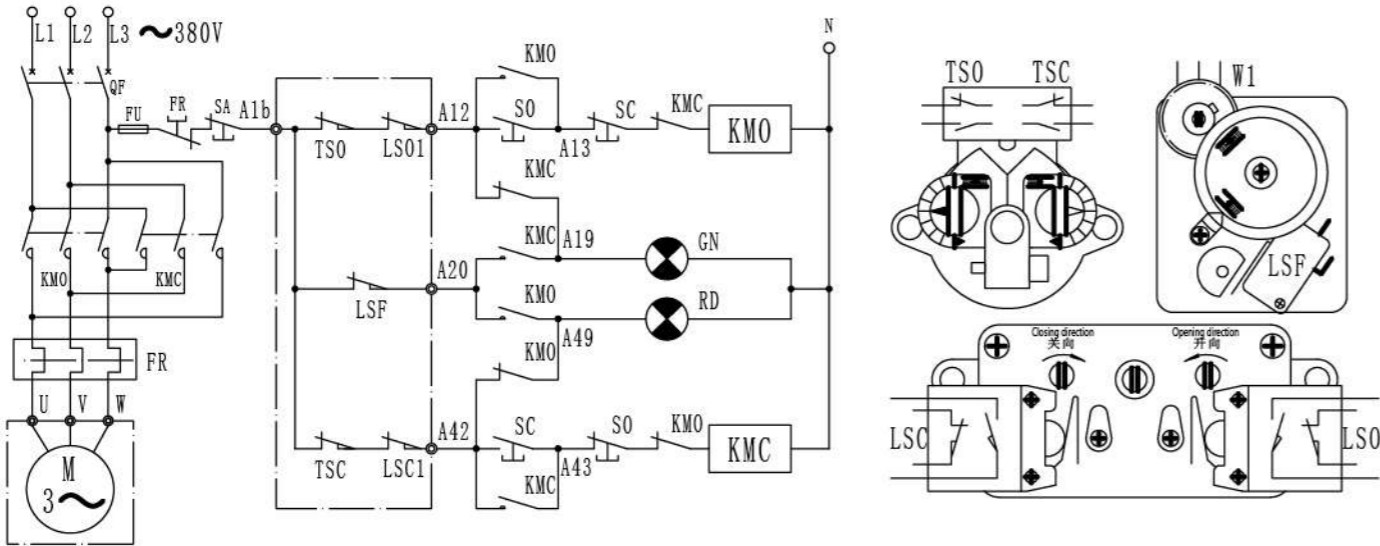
L1 L2 L3 ~380V

QF

FU FR SA A1b

KMO KMC

FR

U V W

M
3~

TSO LSO1 A12 KMO SO A13 SC KMC KMO

KMC

KMC A19 GN

LSF A20

KMO RD

A49

KMO

TSC LSC1 A42 SC SO KMO KMC

A43

KMC

N

TSO TSC

W1

LSF

Closing direction
关向

Opening direction
开向

LSC LSO